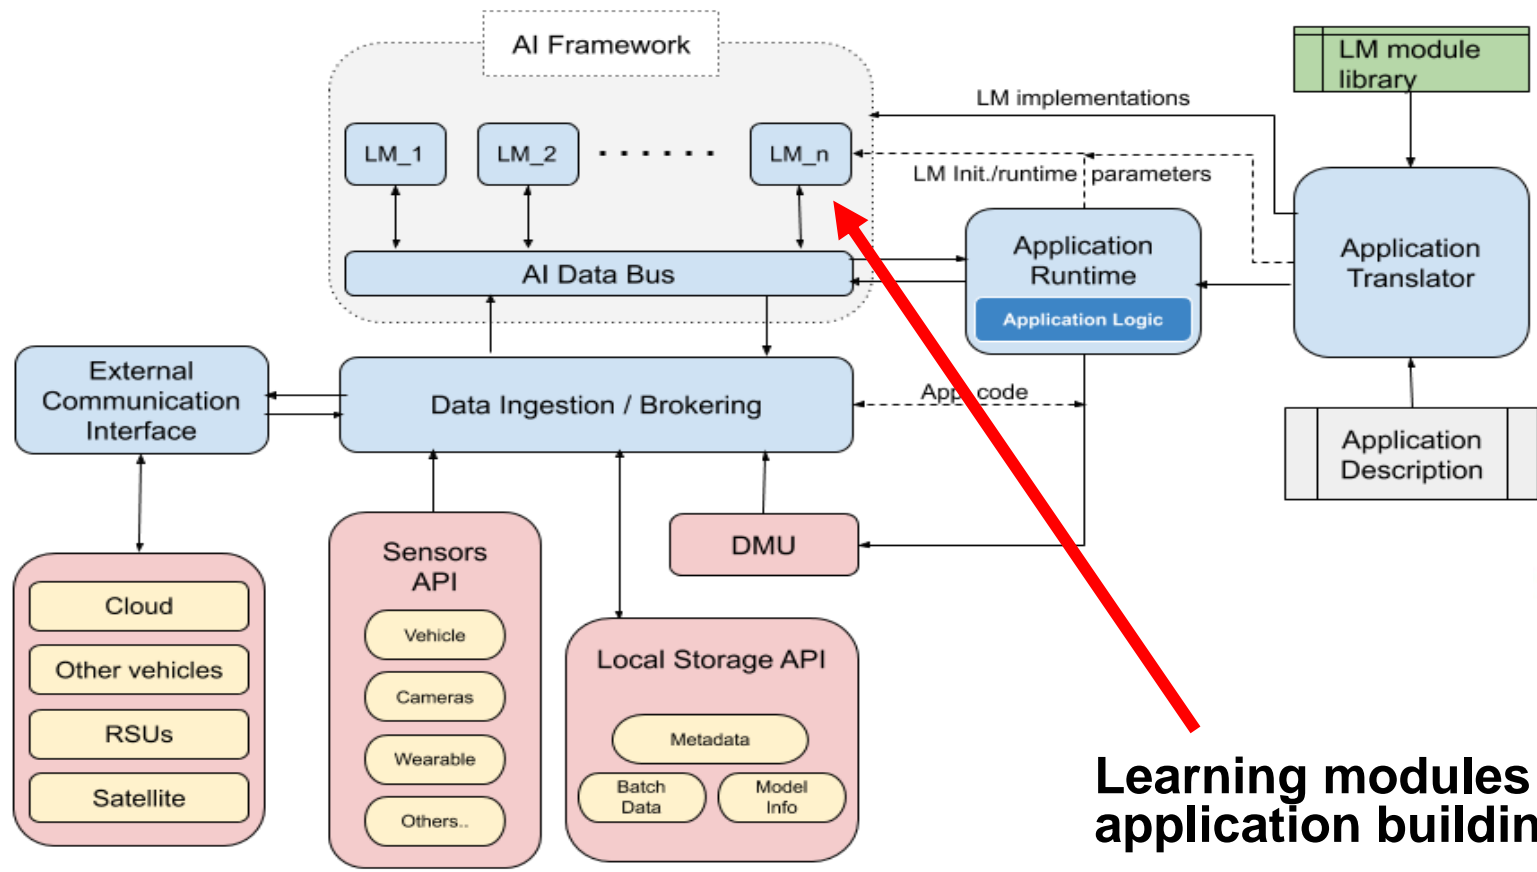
AI Framework

LM_1
LM_2
. . . . . . .
LM_n

AI Data Bus

LM module library

LM implementations

LM Init./runtime parameters

Application Runtime
Application Logic

Application Translator

External Communication Interface

Data Ingestion / Brokering

App code

Application Description

Sensors API
Vehicle
Cameras
Wearable
Others..

DMU

Cloud
Other vehicles
RSUs
Satellite

Local Storage API
Metadata
Batch Data
Model Info

Learning modules
application buildin